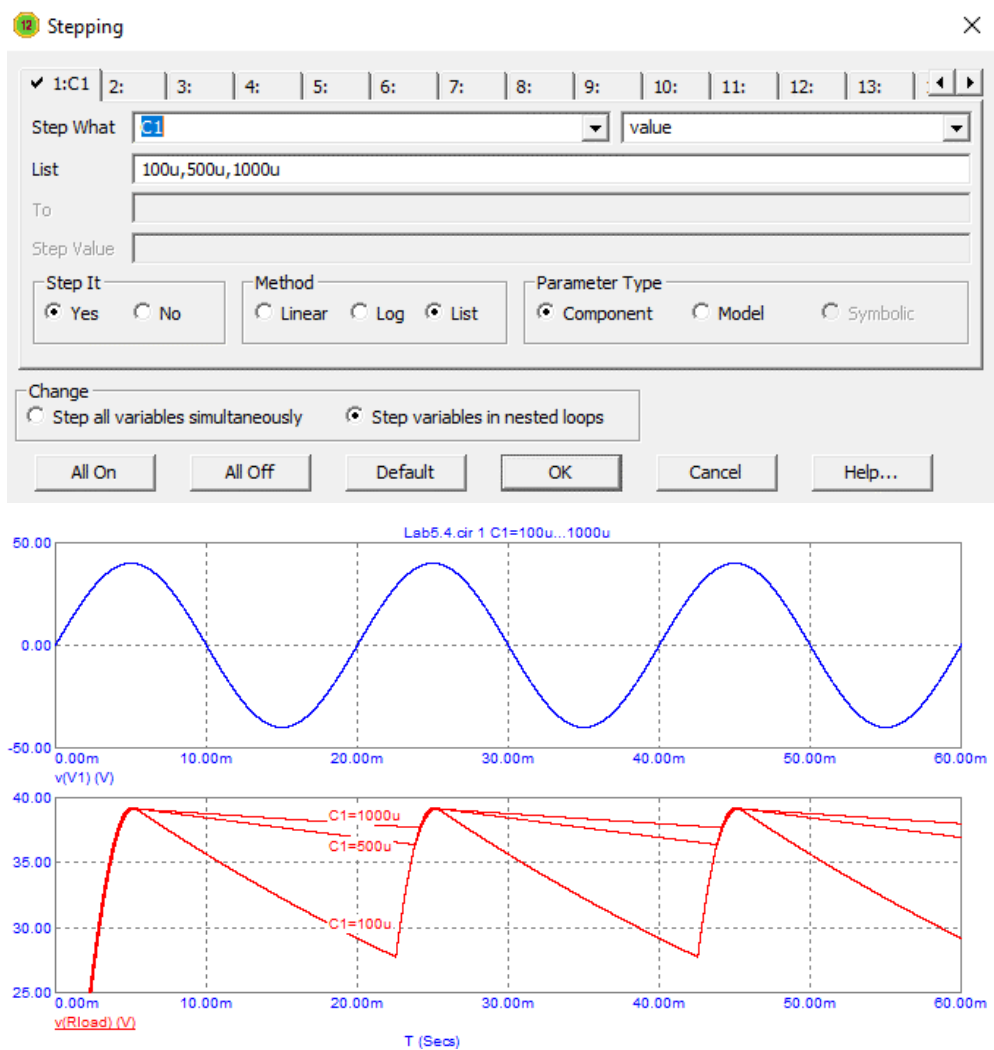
Stepping

1:C1 | 2: | 3: | 4: | 5: | 6: | 7: | 8: | 9: | 10: | 11: | 12: | 13:

Step What C1 value

List 100u,500u,1000u

To

Step Value

Step It
Yes No

Method
Linear Log List

Parameter Type
Component Model Symbolic

Change
Step all variables simultaneously Step variables in nested loops

All On | All Off | Default | OK | Cancel | Help...

Lab5.4.cir 1 C1=100u...1000u

50.00
0.00
-50.00
0.00m 10.00m 20.00m 30.00m 40.00m 50.00m 60.00m
v(V1) (V)

40.00
35.00
30.00
25.00
C1=1000u
C1=500u
C1=100u
0.00m 10.00m 20.00m 30.00m 40.00m 50.00m 60.00m
v(Rload) (V)
T (Secs)